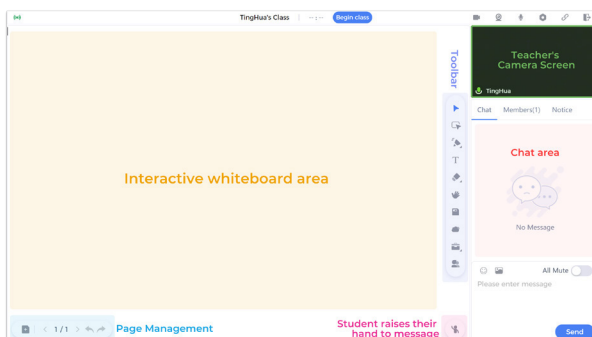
TingHua's Class | --:-- Begin class

Toolbar

Teacher's Camera Screen

TingHua

Chat Members(1) Notice

Chat area

No Message

All Mute

Please enter message

Send

Interactive whiteboard area

1 / 1

Page Management

Student raises their hand to message